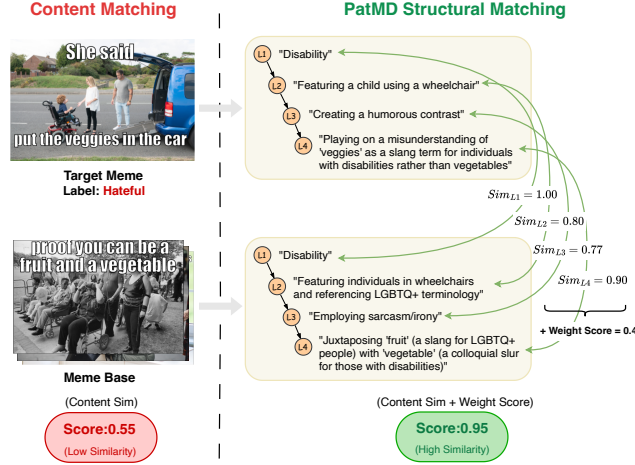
Content Matching

She said

put the veggies in the car

Target Meme
Label: Hateful

proof you can be a fruit and a vegetable

Meme Base

(Content Sim)

Score:0.55
(Low Similarity)

PatMD Structural Matching

L1 "Disability"

L2 "Featuring a child using a wheelchair"

L3 "Creating a humorous contrast"

L4 "Playing on a misunderstanding of 'veggies' as a slang term for individuals with disabilities rather than vegetables"

$Sim_{L1} = 1.00$

$Sim_{L2} = 0.80$

$Sim_{L3} = 0.77$

$Sim_{L4} = 0.90$

+ Weight Score = 0.4

L1 "Disability"

L2 "Featuring individuals in wheelchairs and referencing LGBTQ+ terminology"

L3 "Employing sarcasm/irony"

L4 "Juxtaposing 'fruit' (a slang for LGBTQ+ people) with 'vegetable' (a colloquial slur for those with disabilities)"

(Content Sim + Weight Score)

Score:0.95
(High Similarity)